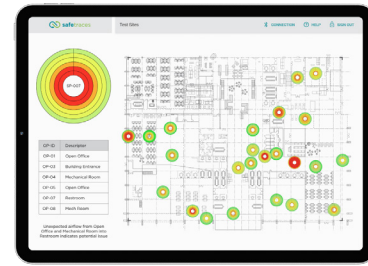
safetraces

Test Sites

CONNECTION

HELP

SIGN OUT

OP-007

| OP-ID | Descriptor |
|---|---|
| OP-01 | Open Office |
| OP-02 | Building Entrance |
| OP-03 | Mechanical Room |
| OP-04 | Open Office |
| OP-05 | Restroom |
| OP-06 | Mech Room |

Unexpected airflow from Open Office and Mechanical Room into Restroom indicates potential issue